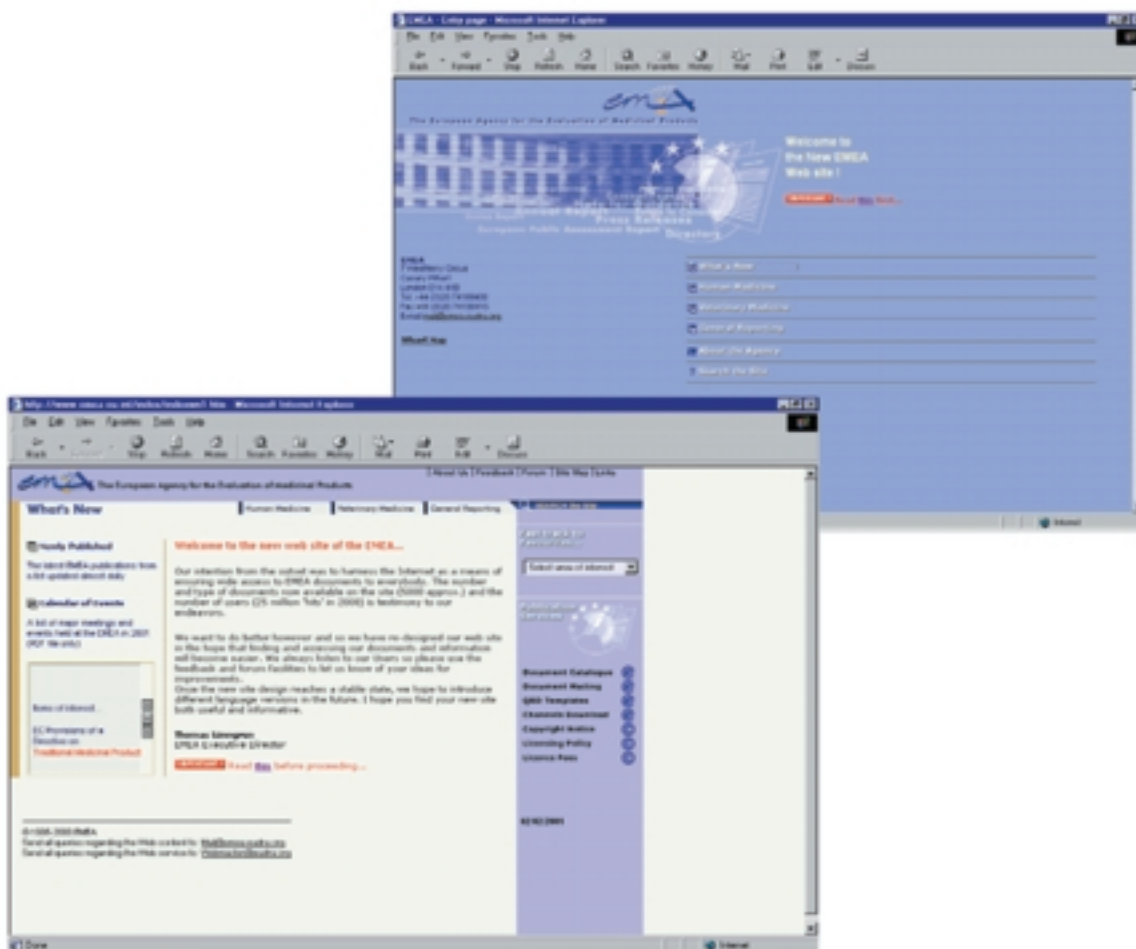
EMEA - Entry page - Microsoft Internet Explorer

File Edit View Favorites Tools Help

Back Forward Stop Refresh Home Search Favorites History Mail Print Edit Discuss

emea

The European Agency for the Evaluation of Medicinal Products

Welcome to the New EMEA Web site !

IMPORTANT Read this first...

Press Releases

European Public Assessment Report

Directory

EMEA
7 Westferry Circus
Canary Wharf
London E14 4HB
Tel: +44 (20) 74 18 84 00
Fax: +44 (20) 74 18 84 16
E-mail: mail@emea.eudra.org

What's New

Human Medicines

Veterinary Medicines

General Reporting

About the Agency

Search the Site

Internet

http://www.emea.eu.int/index/indexnew1.htm - Microsoft Internet Explorer

File Edit View Favorites Tools Help

Back Forward Stop Refresh Home Search Favorites History Mail Print Edit Discuss

emea The European Agency for the Evaluation of Medicinal Products

| About Us | Feedback | Forum | Site Map | Links

What's New

Human Medicines | Veterinary Medicines | General Reporting

Newly Published

The latest EMEA publications from a list updated almost daily

Calendar of Events

A list of major meetings and events held at the EMEA in 2001 (PDF file only)

Items of interest...

EC Provisions of a Directive on Traditional Medicinal Product

Welcome to the new web site of the EMEA...

Our intention from the outset was to harness the Internet as a means of ensuring wide access to EMEA documents to everybody. The number and type of documents now available on the site (5000 approx.) and the number of users (25 million 'hits' in 2000) is testimony to our endeavors.

We want to do better however and so we have re-designed our web site in the hope that finding and accessing our documents and information will become easier. We always listen to our Users so please use the feedback and forum facilities to let us know of your ideas for improvements.
Once the new site design reaches a stable state, we hope to introduce different language versions in the future. I hope you find your new site both useful and informative.

Thomas Lönngren
EMEA Executive Director

IMPORTANT Read this before proceeding...

Select area of interest

Document Catalogue
Document Mailing
QRD Templates
Electronic Download
Copyright Notice
Licensing Policy
Licence Fees

02/02/2001

© 1995-2001 EMEA
Send all queries regarding the Web content to: Mail@emea.eudra.org
Send all queries regarding the Web service to: Webmaster@eudra.org

Done

Internet